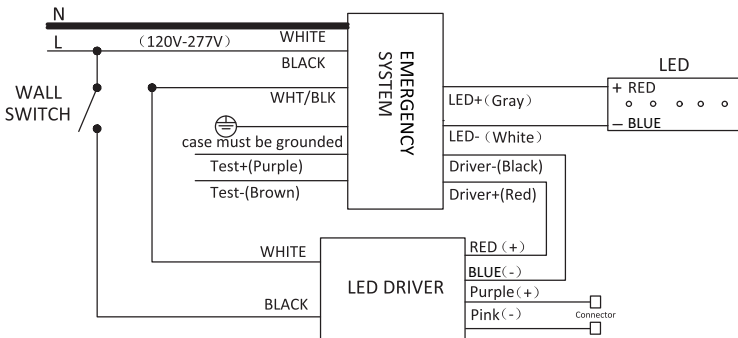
N

L

(120V-277V)

WHITE

BLACK

WHT/BLK

WALL SWITCH

case must be grounded

Test+(Purple)

Test-(Brown)

EMERGENCY SYSTEM

LED+(Gray)

LED-(White)

Driver-(Black)

Driver+(Red)

LED

+ RED

— BLUE

WHITE

BLACK

LED DRIVER

RED(+)

BLUE(-)

Purple(+)

Pink(-)

Connector